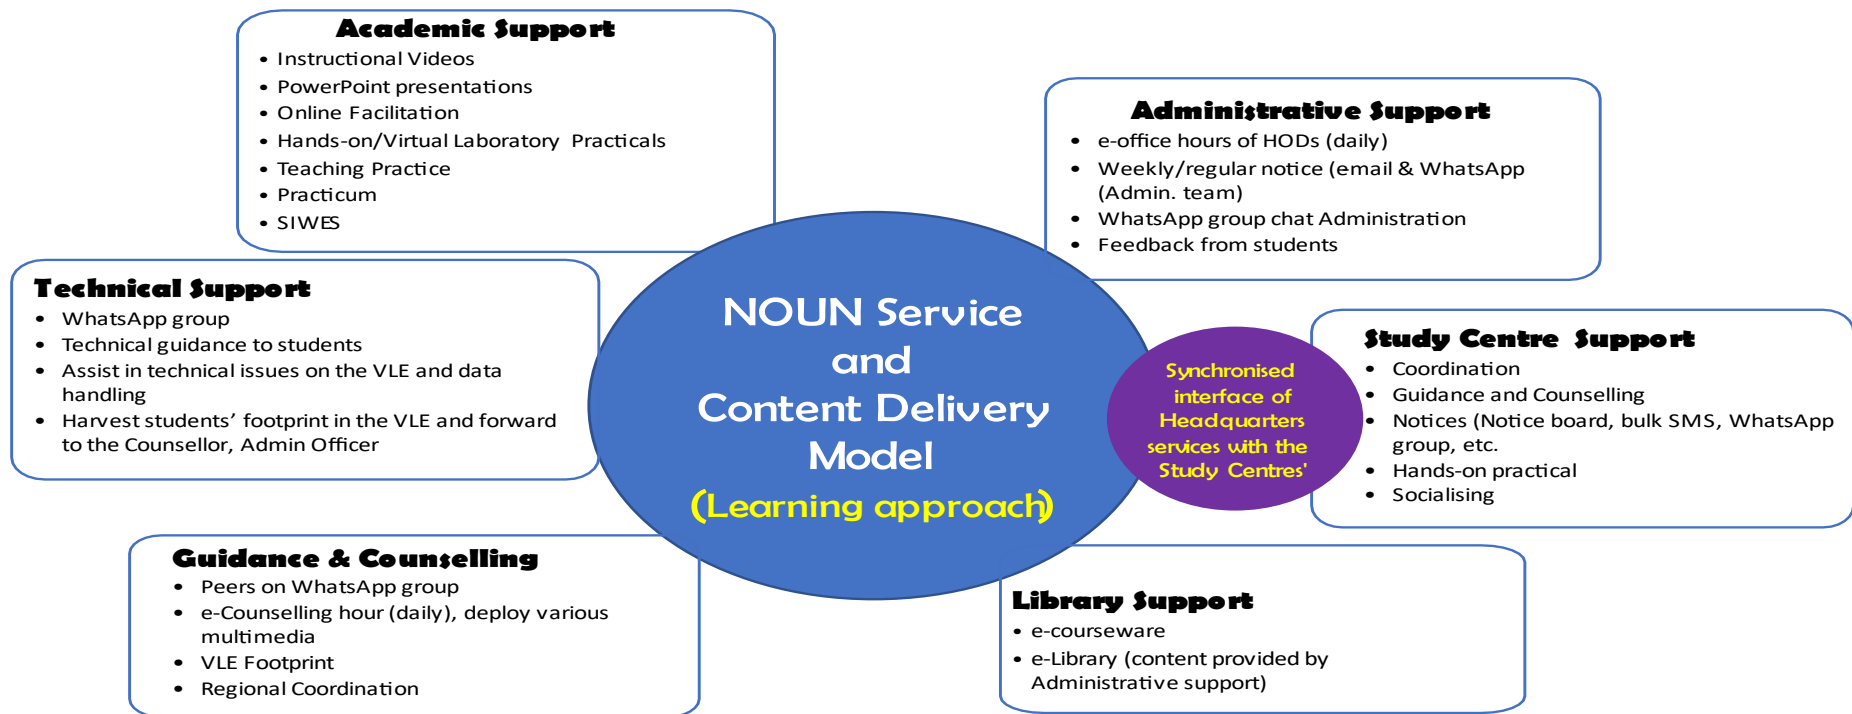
Academic Support
- Instructional Videos
- PowerPoint presentations
- Online Facilitation
- Hands-on/Virtual Laboratory Practicals
- Teaching Practice
- Practicum
- SIWES

Administrative Support
- e-office hours of HODs (daily)
- Weekly/regular notice (email & WhatsApp (Admin. team)
- WhatsApp group chat Administration
- Feedback from students

Technical Support
- WhatsApp group
- Technical guidance to students
- Assist in technical issues on the VLE and data handling
- Harvest students' footprint in the VLE and forward to the Counsellor, Admin Officer

NOUN Service and Content Delivery Model
(Learning approach)

Synchronised interface of Headquarters services with the Study Centres'

Study Centre Support
- Coordination
- Guidance and Counselling
- Notices (Notice board, bulk SMS, WhatsApp group, etc.
- Hands-on practical
- Socialising

Guidance & Counselling
- Peers on WhatsApp group
- e-Counselling hour (daily), deploy various multimedia
- VLE Footprint
- Regional Coordination

Library Support
- e-courseware
- e-Library (content provided by Administrative support)